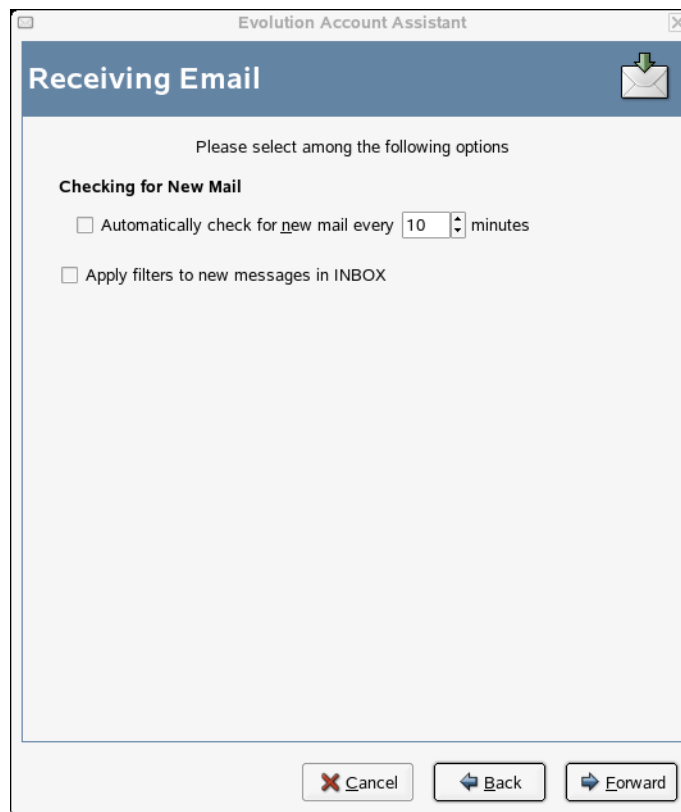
Evolution Account Assistant

Receiving Email

Please select among the following options

Checking for New Mail

Automatically check for new mail every 10 minutes

Apply filters to new messages in INBOX

Cancel Back Forward